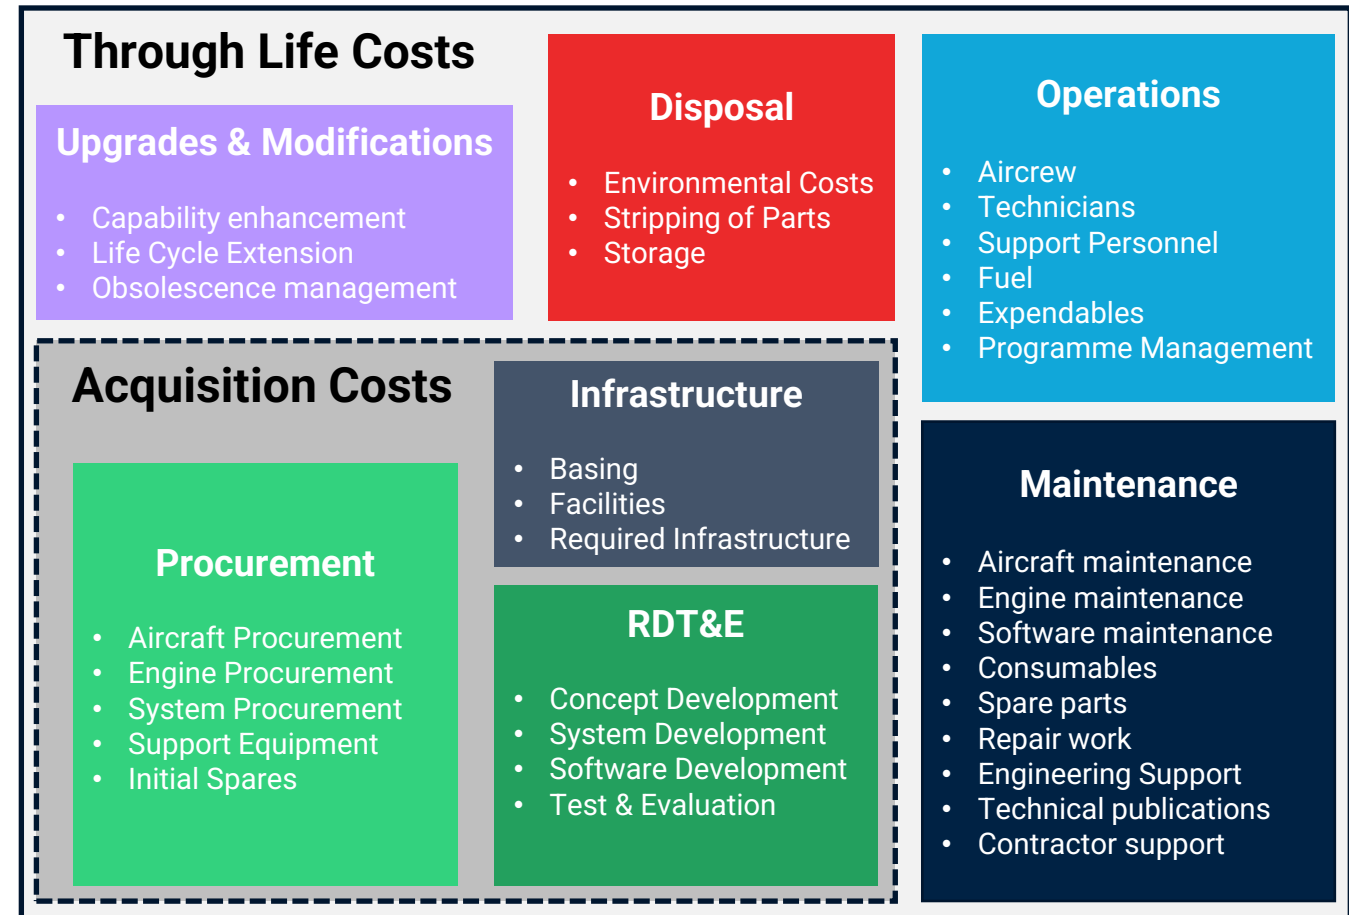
Through Life Costs

Upgrades & Modifications
- Capability enhancement
- Life Cycle Extension
- Obsolescence management

Disposal
- Environmental Costs
- Stripping of Parts
- Storage

Operations
- Aircrew
- Technicians
- Support Personnel
- Fuel
- Expendables
- Programme Management

Acquisition Costs

Infrastructure
- Basing
- Facilities
- Required Infrastructure

Procurement
- Aircraft Procurement
- Engine Procurement
- System Procurement
- Support Equipment
- Initial Spares

RDT&E
- Concept Development
- System Development
- Software Development
- Test & Evaluation

Maintenance
- Aircraft maintenance
- Engine maintenance
- Software maintenance
- Consumables
- Spare parts
- Repair work
- Engineering Support
- Technical publications
- Contractor support